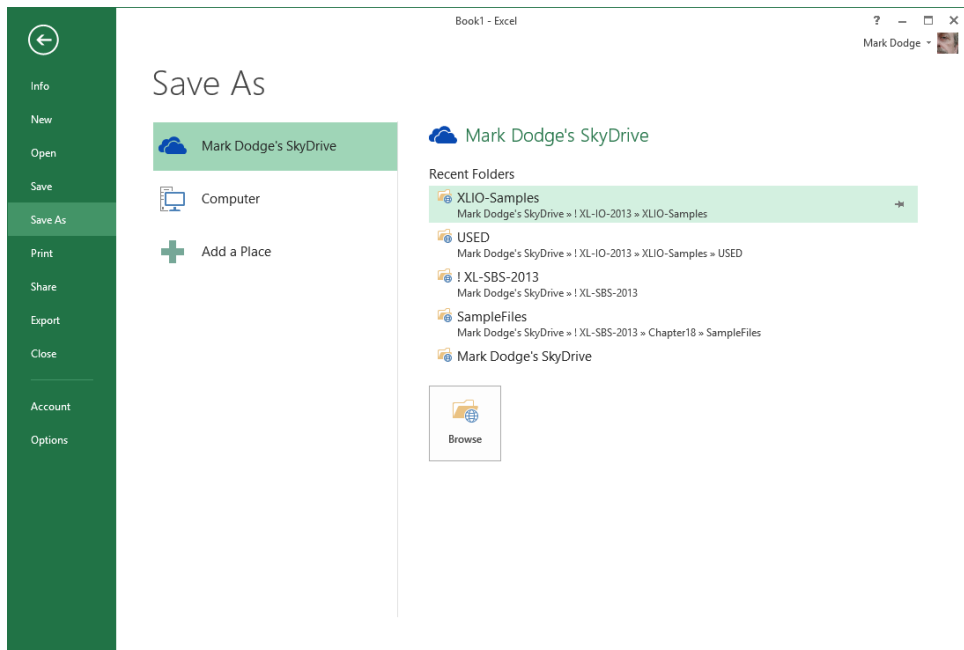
Book1 - Excel

? – □ ×

Mark Dodge

Info

New

Open

Save

Save As

Print

Share

Export

Close

Account

Options

Save As

Mark Dodge's SkyDrive

Computer

Add a Place

Mark Dodge's SkyDrive

Recent Folders

XLIO-Samples
Mark Dodge's SkyDrive » ! XL-IO-2013 » XLIO-Samples

USED
Mark Dodge's SkyDrive » ! XL-IO-2013 » XLIO-Samples » USED

! XL-SBS-2013
Mark Dodge's SkyDrive » ! XL-SBS-2013

SampleFiles
Mark Dodge's SkyDrive » ! XL-SBS-2013 » Chapter18 » SampleFiles

Mark Dodge's SkyDrive

Browse